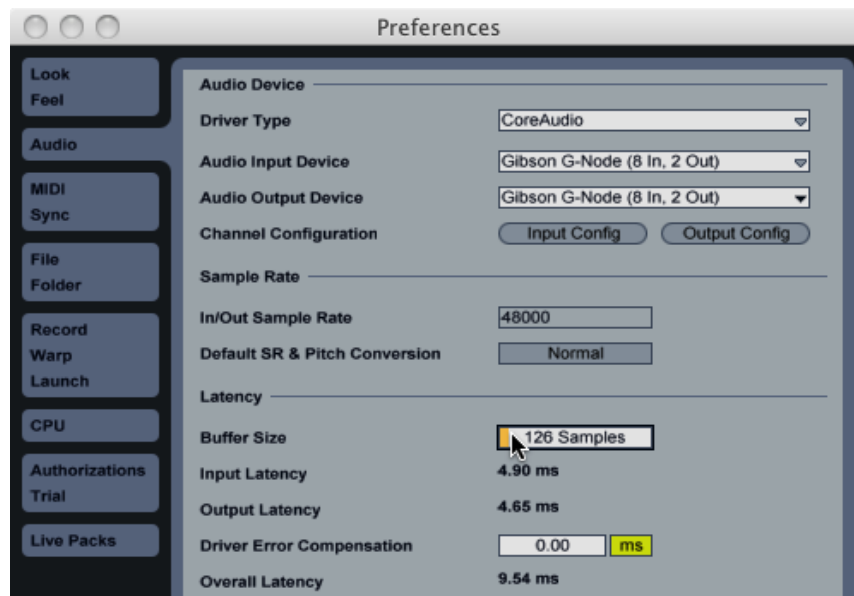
Preferences

Look
Feel

Audio

MIDI
Sync

File
Folder

Record
Warp
Launch

CPU

Authorizations
Trial

Live Packs

Audio Device

Driver Type CoreAudio

Audio Input Device Gibson G-Node (8 In, 2 Out)

Audio Output Device Gibson G-Node (8 In, 2 Out)

Channel Configuration Input Config Output Config

Sample Rate

In/Out Sample Rate 48000

Default SR & Pitch Conversion Normal

Latency

Buffer Size 126 Samples

Input Latency 4.90 ms

Output Latency 4.65 ms

Driver Error Compensation 0.00 ms

Overall Latency 9.54 ms